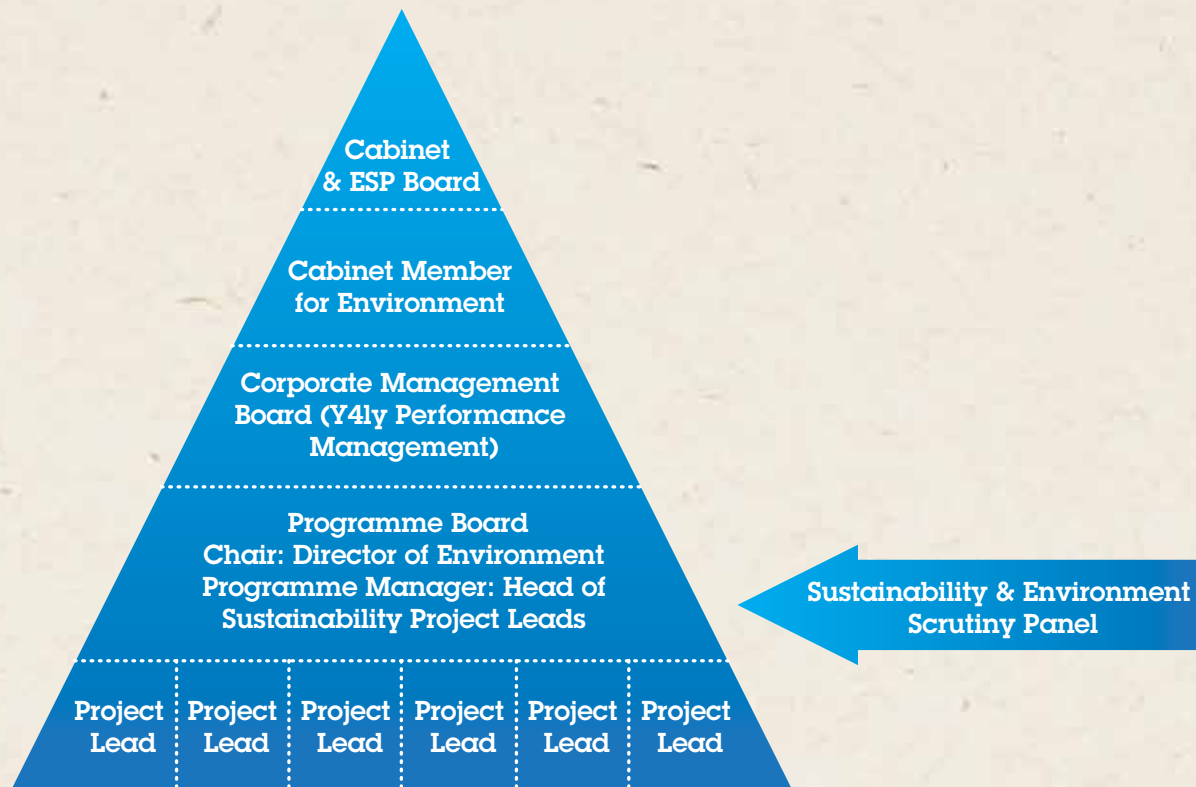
Cabinet
& ESP Board

Cabinet Member
for Environment

Corporate Management
Board (Y4ly Performance
Management)

Programme Board
Chair: Director of Environment
Programme Manager: Head of
Sustainability Project Leads

Sustainability & Environment
Scrutiny Panel

Project Lead

Project Lead

Project Lead

Project Lead

Project Lead

Project Lead